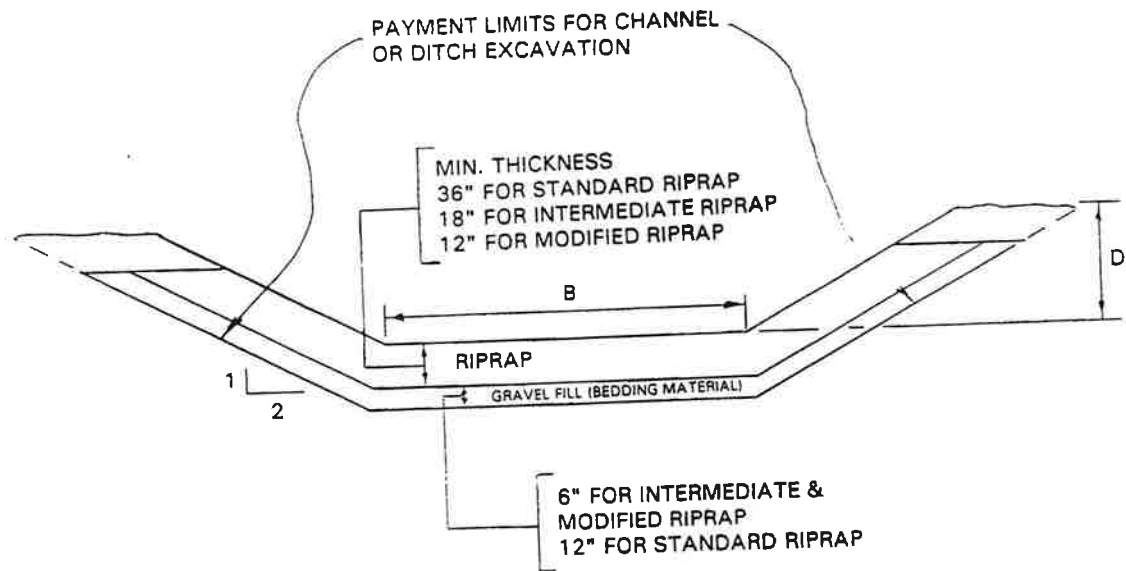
PAYMENT LIMITS FOR CHANNEL OR DITCH EXCAVATION

MIN. THICKNESS
36" FOR STANDARD RIPRAP
18" FOR INTERMEDIATE RIPRAP
12" FOR MODIFIED RIPRAP

D

B

RIPRAP

1
2

GRAVEL FILL (BEDDING MATERIAL)

6" FOR INTERMEDIATE & MODIFIED RIPRAP
12" FOR STANDARD RIPRAP